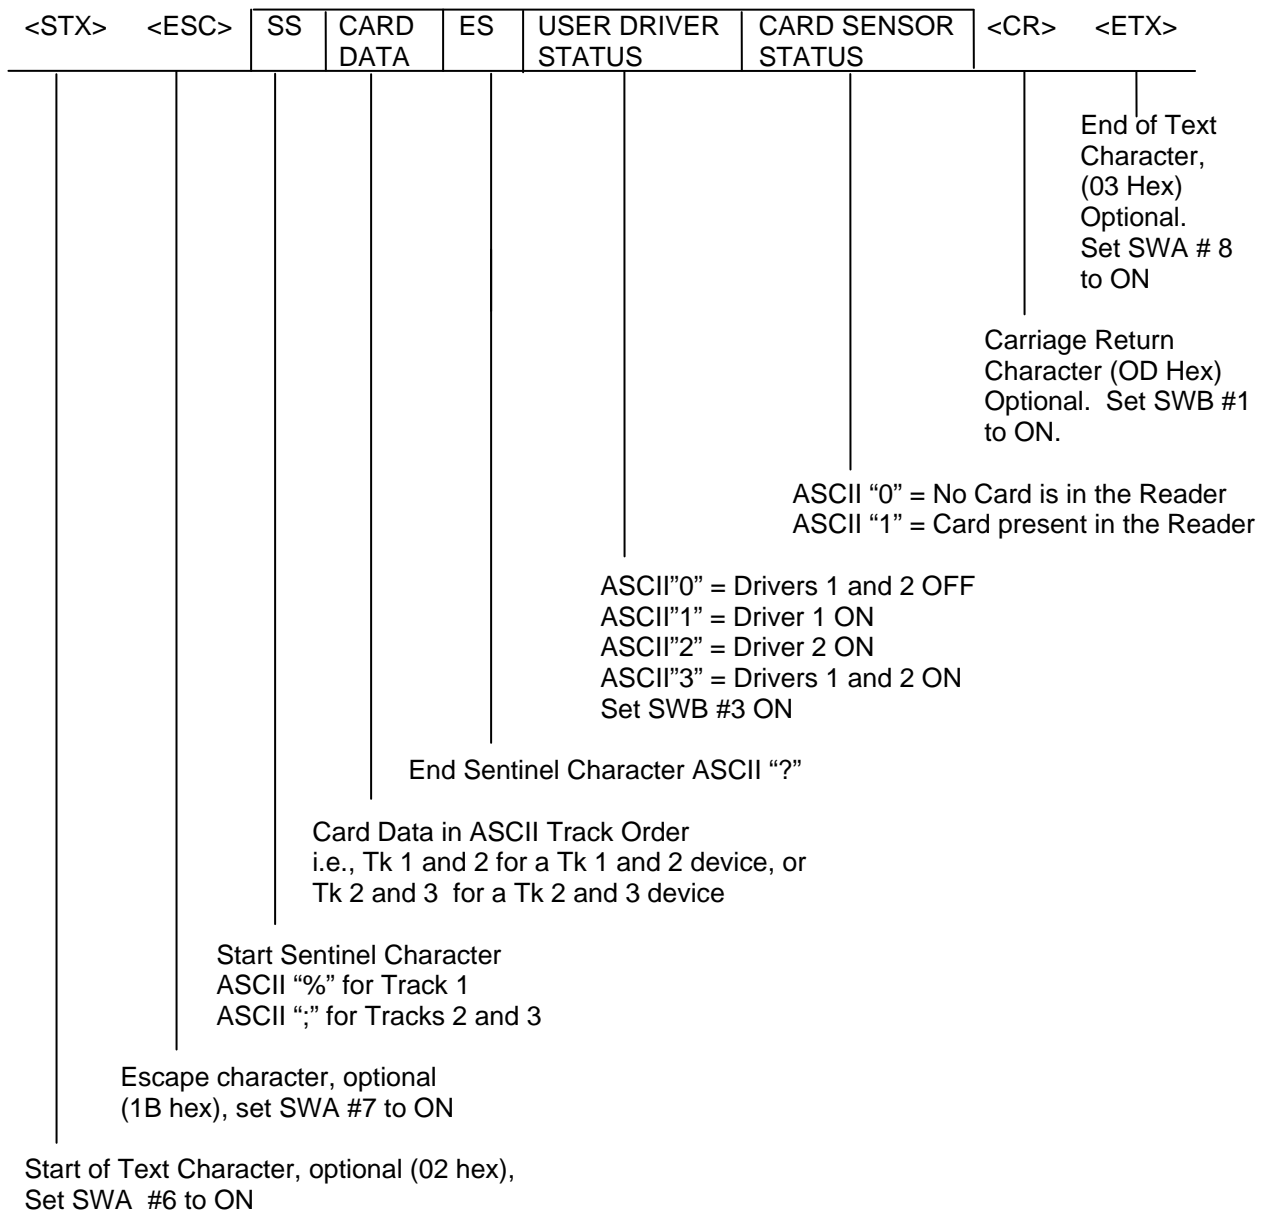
<STX> <ESC> SS CARD DATA ES USER DRIVER STATUS CARD SENSOR STATUS <CR> <ETX>

End of Text Character, (03 Hex) Optional. Set SWA # 8 to ON

Carriage Return Character (OD Hex) Optional. Set SWB #1 to ON.

ASCII “0” = No Card is in the Reader
ASCII “1” = Card present in the Reader

ASCII”0” = Drivers 1 and 2 OFF
ASCII”1” = Driver 1 ON
ASCII”2” = Driver 2 ON
ASCII”3” = Drivers 1 and 2 ON
Set SWB #3 ON

End Sentinel Character ASCII “?”

Card Data in ASCII Track Order
i.e., Tk 1 and 2 for a Tk 1 and 2 device, or
Tk 2 and 3 for a Tk 2 and 3 device

Start Sentinel Character
ASCII “%” for Track 1
ASCII “;” for Tracks 2 and 3

Escape character, optional
(1B hex), set SWA #7 to ON

Start of Text Character, optional (02 hex),
Set SWA #6 to ON